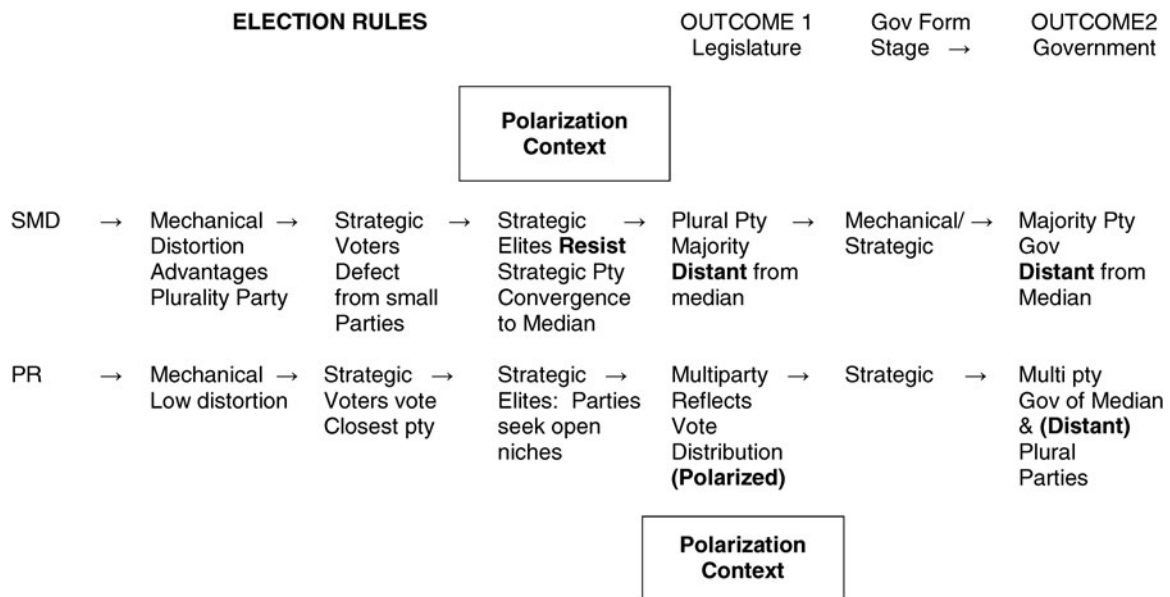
ELECTION RULES

OUTCOME 1
Legislature

Gov Form
Stage →

OUTCOME2
Government

Polarization
Context

SMD → Mechanical → Distortion Advantages Plurality Party

Strategic → Voters Defect from small Parties

Strategic → Elites **Resist** Strategic Pty Convergence to Median

Plural Pty → Majority **Distant** from median

Mechanical/ → Strategic

Majority Pty Gov **Distant** from Median

PR → Mechanical → Low distortion

Strategic → Voters vote Closest pty

Strategic → Elites: Parties seek open niches

Multiparty → Reflects Vote Distribution **(Polarized)**

Strategic →

Multi pty Gov of Median & **(Distant)** Plural Parties

Polarization
Context